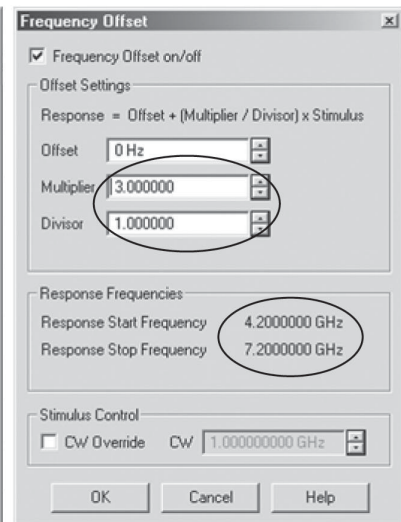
Frequency Offset ×

☑ Frequency Offset on/off

Offset Settings

Response = Offset + (Multiplier / Divisor) x Stimulus

Offset 0 Hz

Multiplier 3.000000

Divisor 1.000000

Response Frequencies

Response Start Frequency 4.2000000 GHz

Response Stop Frequency 7.2000000 GHz

Stimulus Control

☐ CW Override CW 1.000000000 GHz

OK Cancel Help